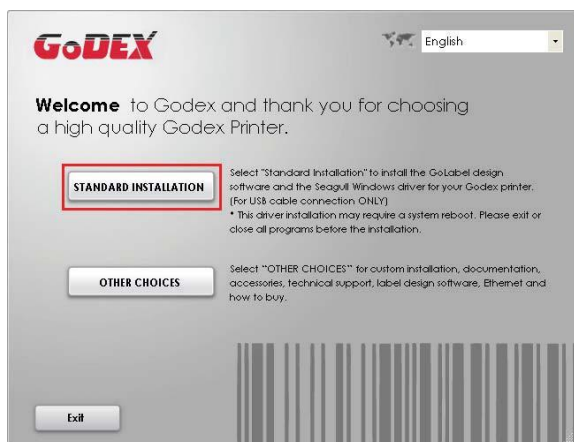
GoDEX

English

**Welcome** to Godex and thank you for choosing a high quality Godex Printer.

STANDARD INSTALLATION

Select "Standard Installation" to install the GoLabel design software and the Seagull Windows driver for your Godex printer. (For USB cable connection ONLY)
* This driver installation may require a system reboot. Please exit or close all programs before the installation.

OTHER CHOICES

Select "OTHER CHOICES" for custom installation, documentation, accessories, technical support, label design software, Ethernet and how to buy.

Exit